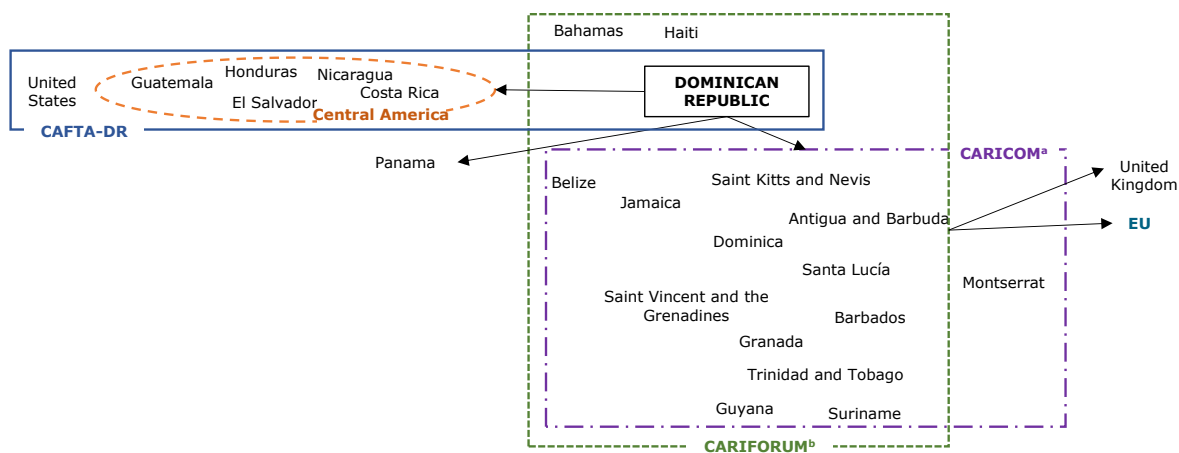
Bahamas
Haiti

United States
Guatemala
Honduras
Nicaragua
El Salvador
Costa Rica
Central America
DOMINICAN REPUBLIC
CAFTA-DR

Panama

CARICOM$^{a}$
United Kingdom
EU

Belize
Saint Kitts and Nevis
Jamaica
Antigua and Barbuda
Dominica
Santa Lucía
Montserrat
Saint Vincent and the Grenadines
Barbados
Granada
Trinidad and Tobago
Guyana
Suriname

CARIFORUM$^{b}$